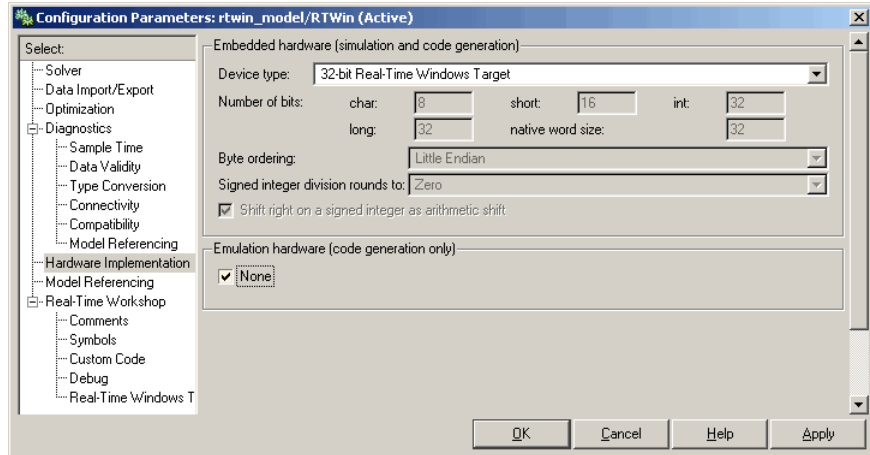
Configuration Parameters: rtwin_model/RTWin (Active)

Select:
Solver
Data Import/Export
Optimization
Diagnostics
Sample Time
Data Validity
Type Conversion
Connectivity
Compatibility
Model Referencing
Hardware Implementation
Model Referencing
Real-Time Workshop
Comments
Symbols
Custom Code
Debug
Real-Time Windows T

Embedded hardware (simulation and code generation)
Device type: 32-bit Real-Time Windows Target
Number of bits: char: 8 short: 16 int: 32
long: 32 native word size: 32
Byte ordering: Little Endian
Signed integer division rounds to: Zero
Shift right on a signed integer as arithmetic shift

Emulation hardware (code generation only)
None

OK Cancel Help Apply